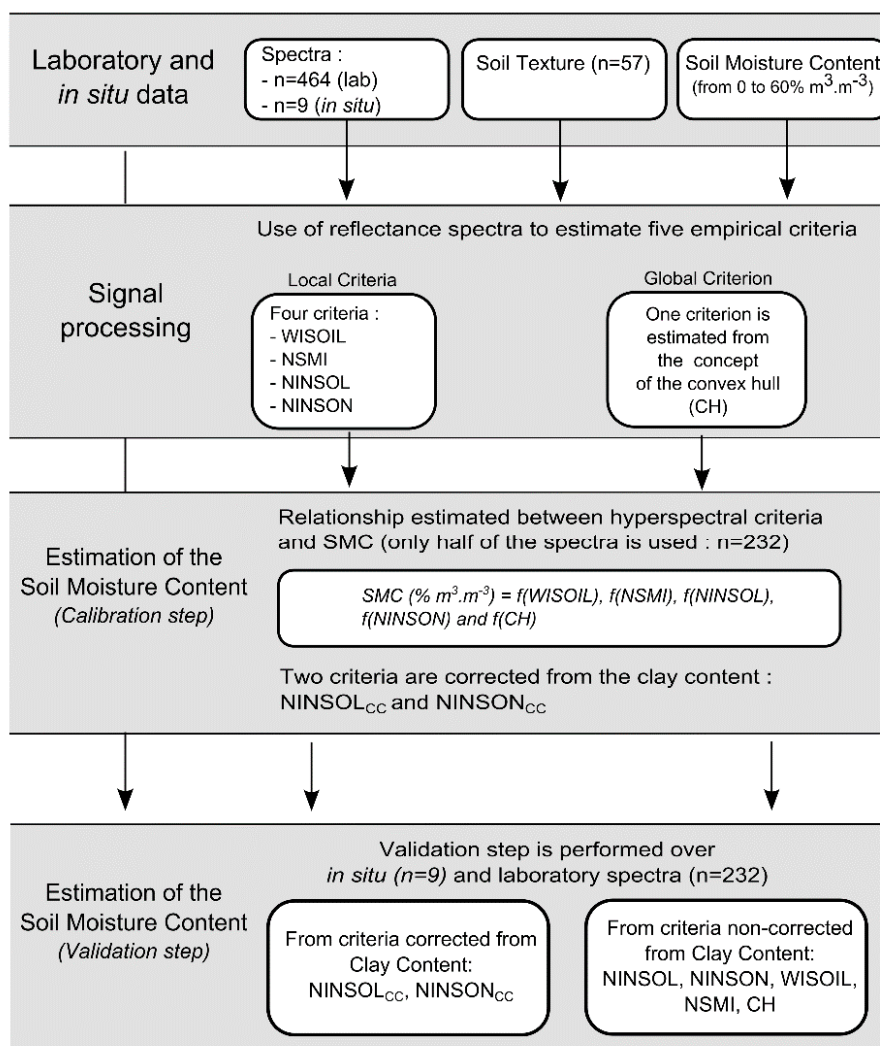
Laboratory and *in situ* data

Spectra :
- n=464 (lab)
- n=9 (*in situ*)

Soil Texture (n=57)

Soil Moisture Content (from 0 to 60% $m^3.m^{-3}$)

Use of reflectance spectra to estimate five empirical criteria

Signal processing

Local Criteria

Four criteria :
- WISOIL
- NSMI
- NINSOL
- NINSON

Global Criterion

One criterion is estimated from the concept of the convex hull (CH)

Estimation of the Soil Moisture Content *(Calibration step)*

Relationship estimated between hyperspectral criteria and SMC (only half of the spectra is used : n=232)

*SMC (% $m^3.m^{-3}$) = f(WISOIL), f(NSMI), f(NINSOL), f(NINSON) and f(CH)*

Two criteria are corrected from the clay content : $NINSOL_{CC}$ and $NINSON_{CC}$

Estimation of the Soil Moisture Content *(Validation step)*

Validation step is performed over *in situ (n=9)* and laboratory spectra (n=232)

From criteria corrected from Clay Content: $NINSOL_{CC}$, $NINSON_{CC}$

From criteria non-corrected from Clay Content: NINSOL, NINSON, WISOIL, NSMI, CH